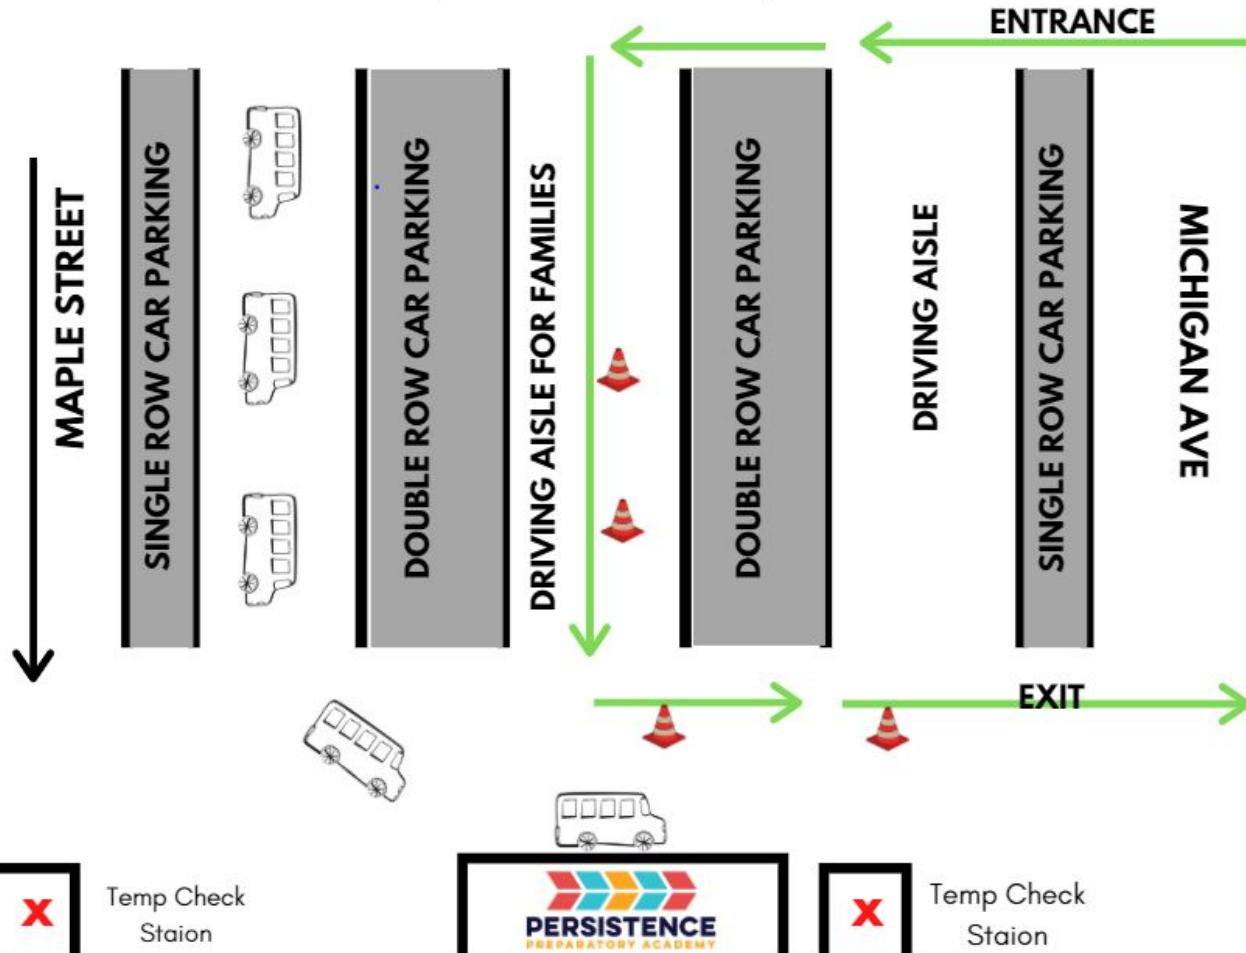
ENTRANCE

MAPLE STREET

SINGLE ROW CAR PARKING

DOUBLE ROW CAR PARKING

DRIVING AISLE FOR FAMILIES

DOUBLE ROW CAR PARKING

DRIVING AISLE

SINGLE ROW CAR PARKING

MICHIGAN AVE

EXIT

x Temp Check Staion

PERSISTENCE PREPARATORY ACADEMY

x Temp Check Staion